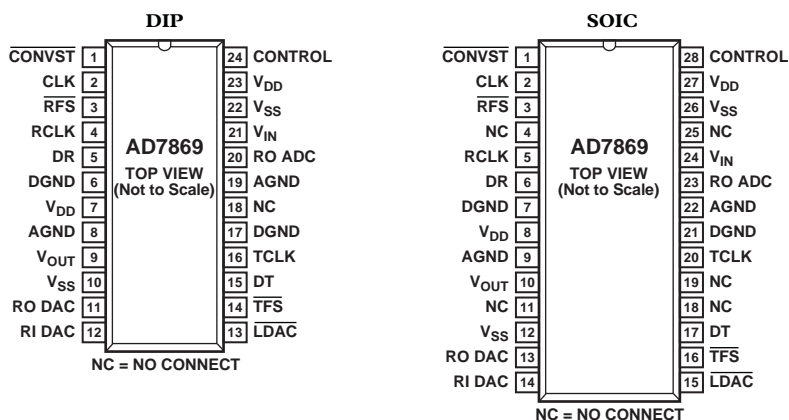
DIP

$\overline{CONVST}$ 1
CLK 2
$\overline{RFS}$ 3
RCLK 4
DR 5
DGND 6
$V_{DD}$ 7
AGND 8
$V_{OUT}$ 9
$V_{SS}$ 10
RO DAC 11
RI DAC 12

AD7869
TOP VIEW
(Not to Scale)

24 CONTROL
23 $V_{DD}$
22 $V_{SS}$
21 $V_{IN}$
20 RO ADC
19 AGND
18 NC
17 DGND
16 TCLK
15 DT
14 $\overline{TFS}$
13 $\overline{LDAC}$

NC = NO CONNECT

SOIC

$\overline{CONVST}$ 1
CLK 2
$\overline{RFS}$ 3
NC 4
RCLK 5
DR 6
DGND 7
$V_{DD}$ 8
AGND 9
$V_{OUT}$ 10
NC 11
$V_{SS}$ 12
RO DAC 13
RI DAC 14

AD7869
TOP VIEW
(Not to Scale)

28 CONTROL
27 $V_{DD}$
26 $V_{SS}$
25 NC
24 $V_{IN}$
23 RO ADC
22 AGND
21 DGND
20 TCLK
19 NC
18 NC
17 DT
16 $\overline{TFS}$
15 $\overline{LDAC}$

NC = NO CONNECT